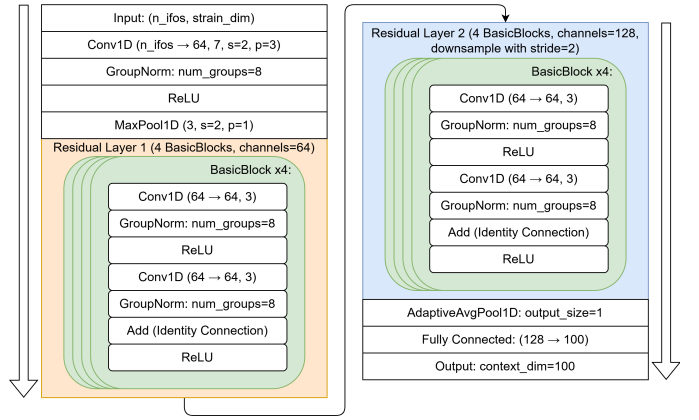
Input: (n_ifos, strain_dim)

Conv1D (n_ifos → 64, 7, s=2, p=3)

GroupNorm: num_groups=8

ReLU

MaxPool1D (3, s=2, p=1)

Residual Layer 1 (4 BasicBlocks, channels=64)

BasicBlock x4:

Conv1D (64 → 64, 3)

GroupNorm: num_groups=8

ReLU

Conv1D (64 → 64, 3)

GroupNorm: num_groups=8

Add (Identity Connection)

ReLU

Residual Layer 2 (4 BasicBlocks, channels=128, downsample with stride=2)

BasicBlock x4:

Conv1D (64 → 64, 3)

GroupNorm: num_groups=8

ReLU

Conv1D (64 → 64, 3)

GroupNorm: num_groups=8

Add (Identity Connection)

ReLU

AdaptiveAvgPool1D: output_size=1

Fully Connected: (128 → 100)

Output: context_dim=100